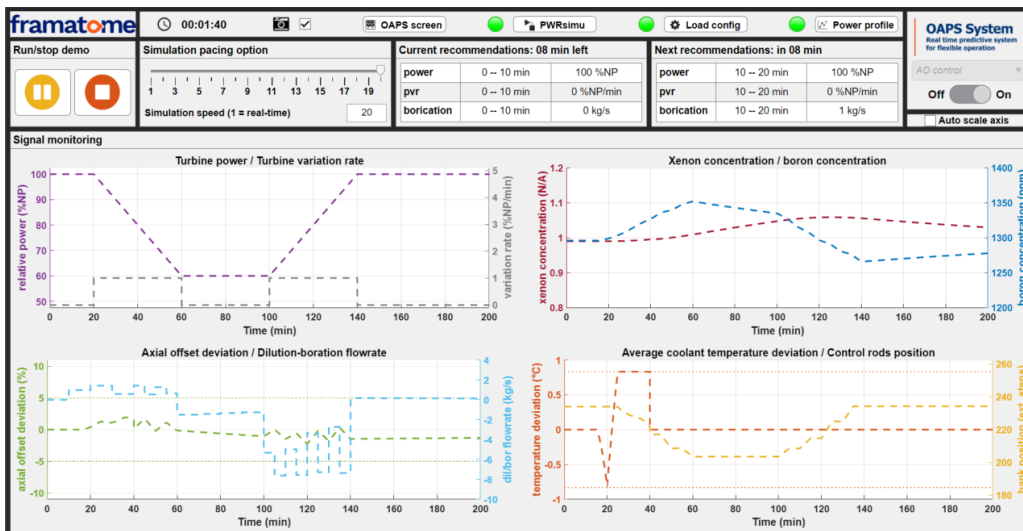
framatome

00:01:40

OAPS screen

PWRsimu

Load config

Power profile

OAPS System
Real time predictive system for flexible operation

AO control

Off On

Auto scale axis

Run/stop demo

Simulation pacing option

1 3 5 7 9 11 13 15 17 19

Simulation speed (1 = real-time) 20

Current recommendations: 08 min left

| power | 0 -- 10 min | 100 %NP |
|---|---|---|
| pvr | 0 -- 10 min | 0 %NP/min |
| borication | 0 -- 10 min | 0 kg/s |

Next recommendations: in 08 min

| power | 10 -- 20 min | 100 %NP |
|---|---|---|
| pvr | 10 -- 20 min | 0 %NP/min |
| borication | 10 -- 20 min | 1 kg/s |

Signal monitoring

Turbine power / Turbine variation rate

relative power (%NP)
100 90 80 70 60 50
variation rate (%NP/min)
5 4 3 2 1 0
0 20 40 60 80 100 120 140 160 180 200
Time (min)

Xenon concentration / boron concentration

xenon concentration (N/A)
1.2 1.1 1 0.9 0.8
boron concentration (ppm)
1400 1350 1300 1250 1200
0 20 40 60 80 100 120 140 160 180 200
Time (min)

Axial offset deviation / Dilution-boration flowrate

axial offset deviation (%)
10 5 0 -5 -10
dil/bor flowrate (kg/s)
4 2 0 -2 -4 -6 -8 -10
0 20 40 60 80 100 120 140 160 180 200
Time (min)

Average coolant temperature deviation / Control rods position

temperature deviation (°C)
1 0.5 0 -0.5 -1
bank position (ext. steps)
260 240 220 200 180
0 20 40 60 80 100 120 140 160 180 200
Time (min)